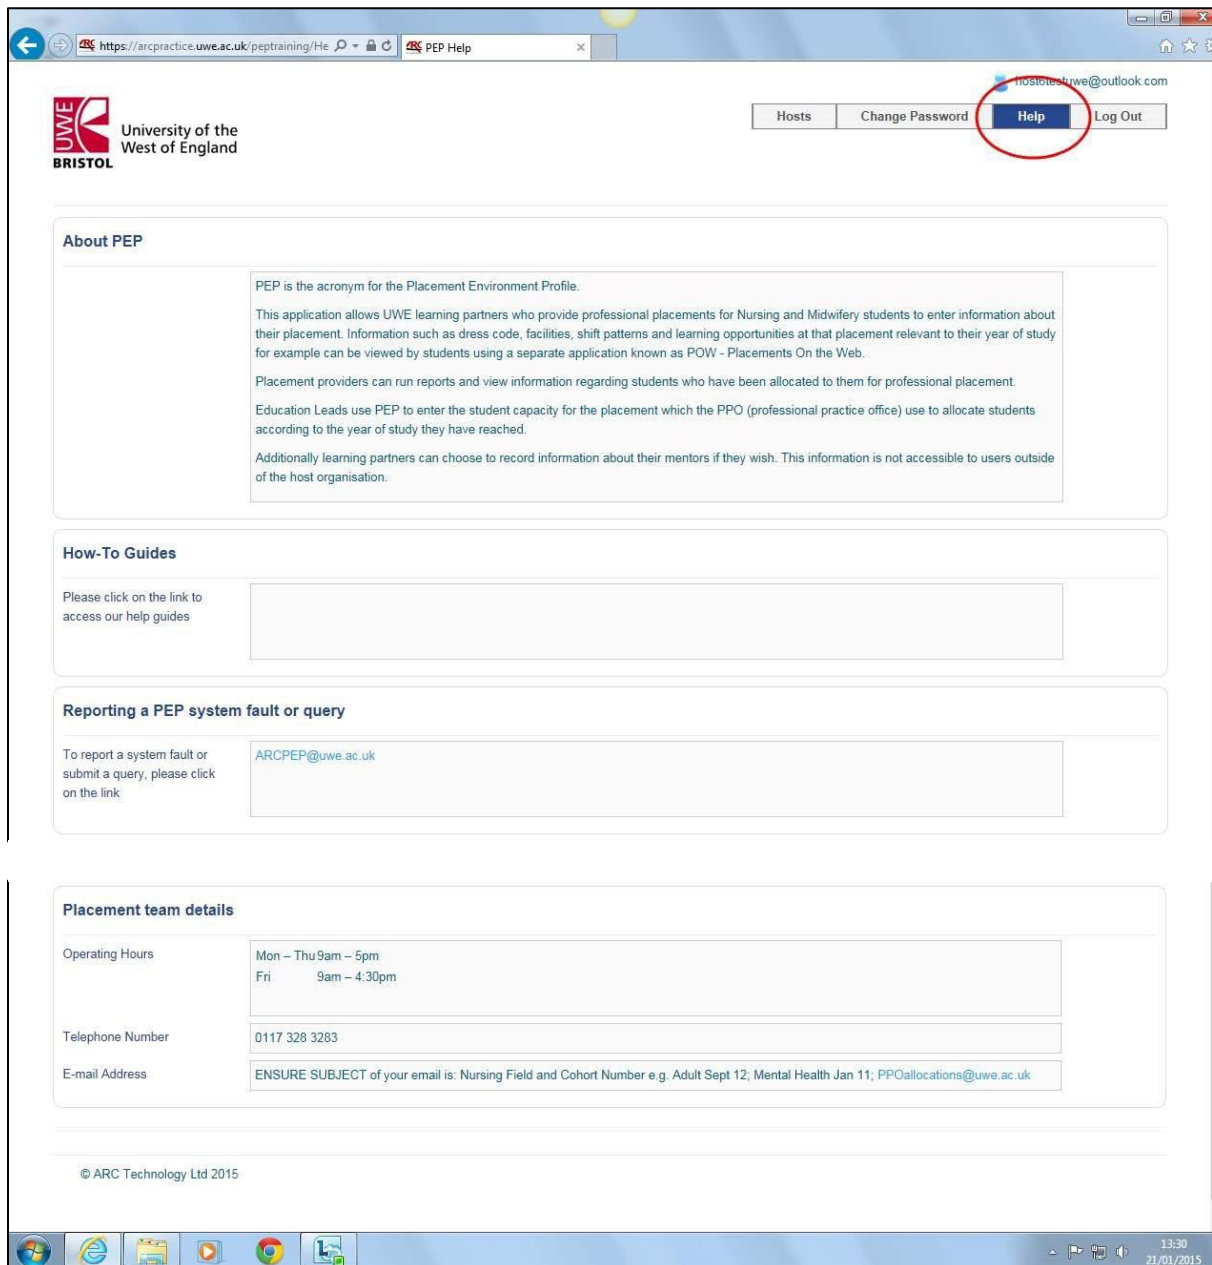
https://arcpractice.uwe.ac.uk/peptraining/He

PEP Help

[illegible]uwe@outlook.com

UWE BRISTOL University of the West of England

Hosts | Change Password | Help | Log Out

About PEP

PEP is the acronym for the Placement Environment Profile.

This application allows UWE learning partners who provide professional placements for Nursing and Midwifery students to enter information about their placement. Information such as dress code, facilities, shift patterns and learning opportunities at that placement relevant to their year of study for example can be viewed by students using a separate application known as POW - Placements On the Web.

Placement providers can run reports and view information regarding students who have been allocated to them for professional placement.

Education Leads use PEP to enter the student capacity for the placement which the PPO (professional practice office) use to allocate students according to the year of study they have reached.

Additionally learning partners can choose to record information about their mentors if they wish. This information is not accessible to users outside of the host organisation.

How-To Guides

Please click on the link to access our help guides

Reporting a PEP system fault or query

To report a system fault or submit a query, please click on the link

ARCPEP@uwe.ac.uk

Placement team details

Operating Hours

Mon – Thu 9am – 5pm
Fri 9am – 4:30pm

Telephone Number

0117 328 3283

E-mail Address

ENSURE SUBJECT of your email is: Nursing Field and Cohort Number e.g. Adult Sept 12; Mental Health Jan 11; PPOallocations@uwe.ac.uk

© ARC Technology Ltd 2015

13:30
21/01/2015